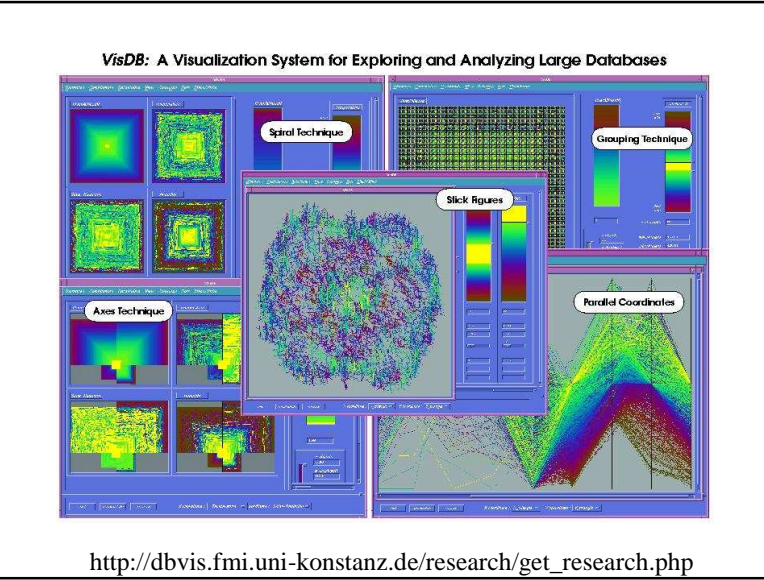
VisDB: A Visualization System for Exploring and Analyzing Large Databases

Spiral Technique

Grouping Technique

Stick Figures

Axes Technique

Parallel Coordinates

http://dbvis.fmi.uni-konstanz.de/research/get_research.php